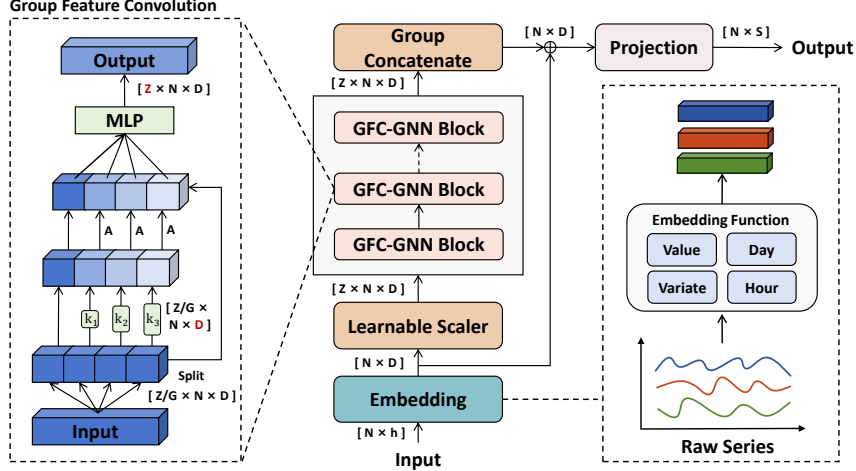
Group Feature Convolution

Output

[ Z × N × D ]

MLP

A A A

$k_1$ $k_2$ $k_3$

[ Z/G × N × D ]

Split

[ Z/G × N × D ]

Input

Group Concatenate

[ Z × N × D ]

GFC-GNN Block

GFC-GNN Block

GFC-GNN Block

[ Z × N × D ]

Learnable Scaler

[ N × D ]

Embedding

[ N × h ]

Input

[ N × D ]

Projection

[ N × S ]

Output

Embedding Function

Value

Day

Variate

Hour

Raw Series